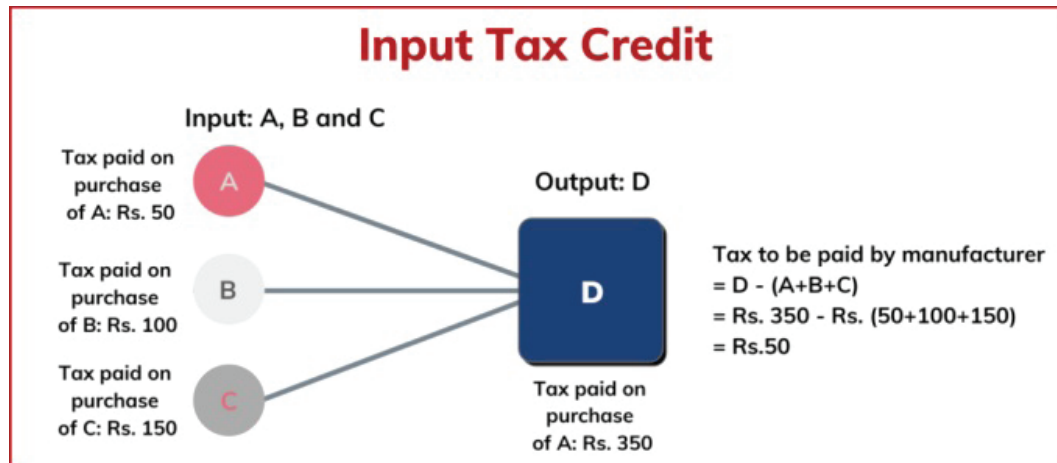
Input Tax Credit

Input: A, B and C

Tax paid on purchase of A: Rs. 50

A

Tax paid on purchase of B: Rs. 100

B

Tax paid on purchase of C: Rs. 150

C

Output: D

D

Tax paid on purchase of A: Rs. 350

Tax to be paid by manufacturer
= D - (A+B+C)
= Rs. 350 - Rs. (50+100+150)
= Rs.50